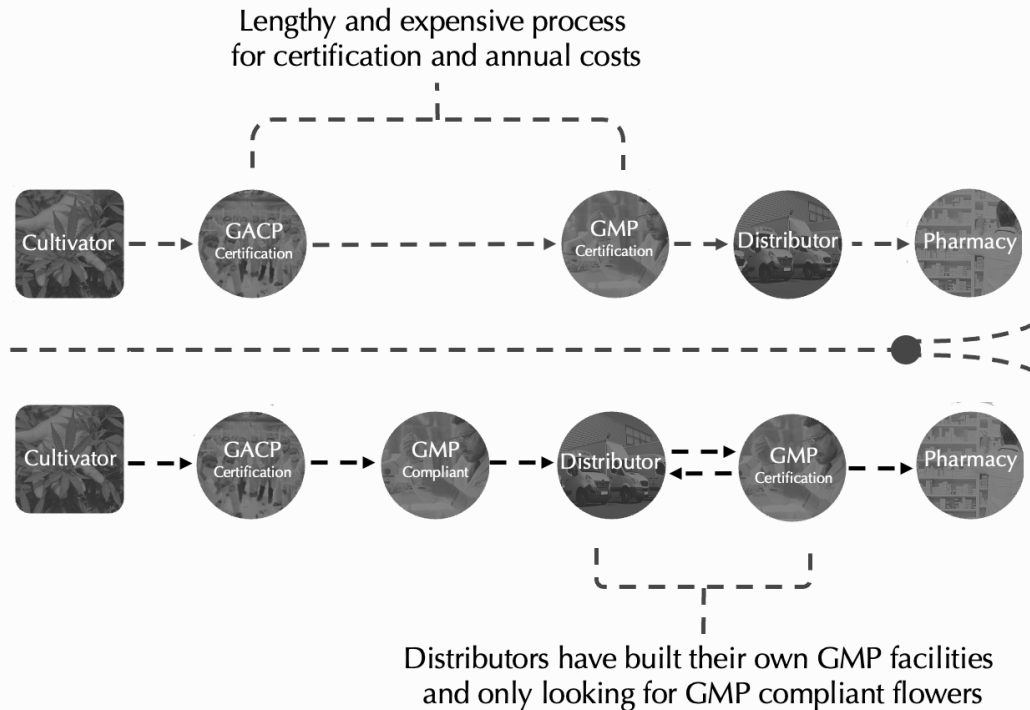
Lengthy and expensive process for certification and annual costs

Cultivator

GACP
Certification

GMP
Certification

Distributor

Pharmacy

Cultivator

GACP
Certification

GMP
Compliant

Distributor

GMP
Certification

Pharmacy

Distributors have built their own GMP facilities and only looking for GMP compliant flowers